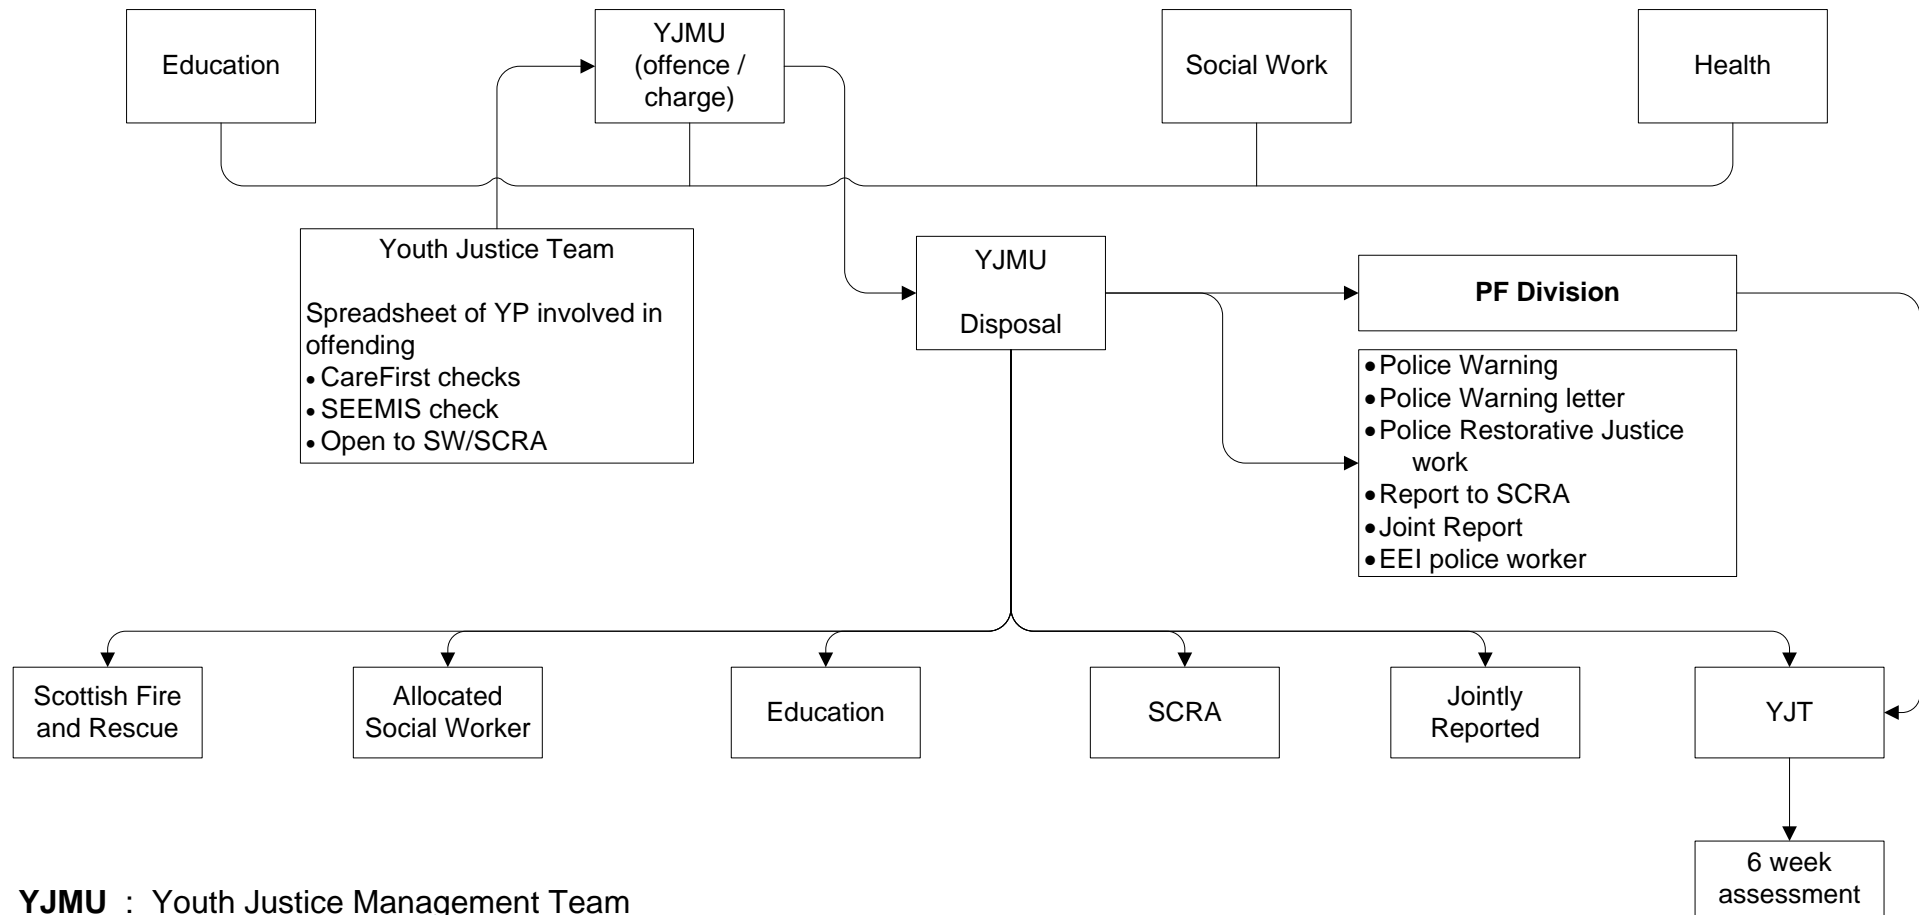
Education

YJMU (offence / charge)

Social Work

Health

Youth Justice Team

Spreadsheet of YP involved in offending
• CareFirst checks
• SEEMIS check
• Open to SW/SCRA

YJMU

Disposal

**PF Division**

• Police Warning
• Police Warning letter
• Police Restorative Justice work
• Report to SCRA
• Joint Report
• EEI police worker

Scottish Fire and Rescue

Allocated Social Worker

Education

SCRA

Jointly Reported

YJT

6 week assessment

**YJMU** : Youth Justice Management Team